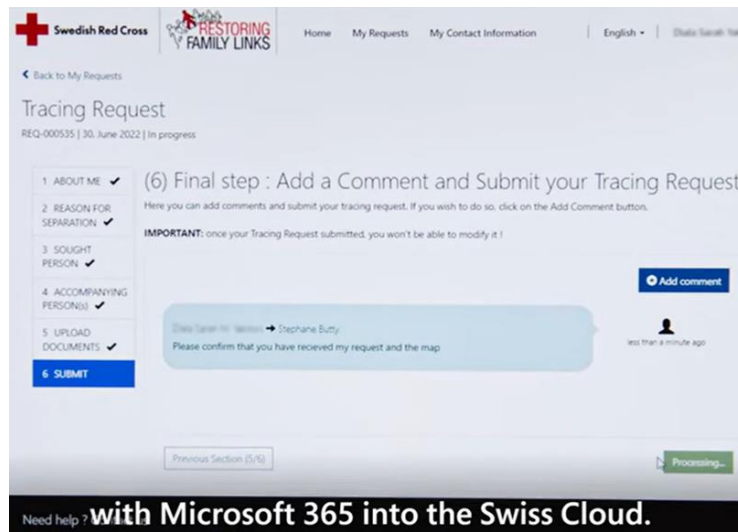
Swedish Red Cross RESTORING FAMILY LINKS Home My Requests My Contact Information English • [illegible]

< Back to My Requests

Tracing Request

REQ-000535 | 30. June 2022 | In progress

1 ABOUT ME ✔
2 REASON FOR SEPARATION ✔
3 SOUGHT PERSON ✔
4 ACCOMPANYING PERSON(s) ✔
5 UPLOAD DOCUMENTS ✔
6 SUBMIT

(6) Final step : Add a Comment and Submit your Tracing Request

Here you can add comments and submit your tracing request. If you wish to do so, click on the Add Comment button.

IMPORTANT: once your Tracing Request submitted, you won't be able to modify it !

Add comment

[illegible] → Stephane Butty

Please confirm that you have recieved my request and the map

less than a minute ago

Previous Section (5/6)

Processing...

Need help ? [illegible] with Microsoft 365 into the Swiss Cloud.